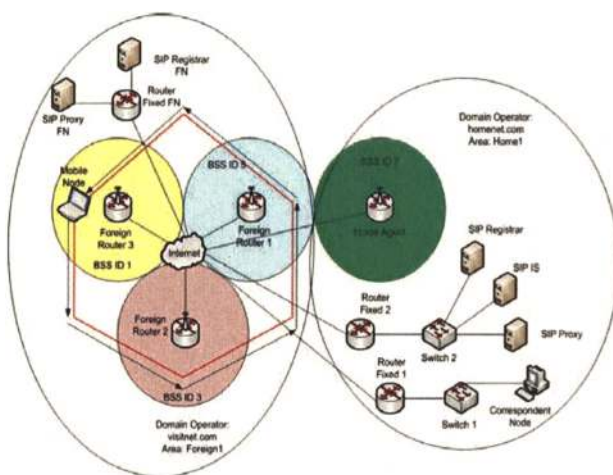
SIP Registrar FN

Router Fixed FN

SIP Proxy FN

Domain Operator: homenet.com Area: Home1

Mobile Node

BSS ID 5

BSS ID 7

Foreign Router 3

Foreign Router 1

Home Agent

Internet

BSS ID 1

SIP Registrar

SIP IS

Router Fixed 2

Foreign Router 2

Switch 2

SIP Proxy

Router Fixed 1

BSS ID 3

Correspondent Node

Switch 1

Domain Operator: visitnet.com Area: Foreign1